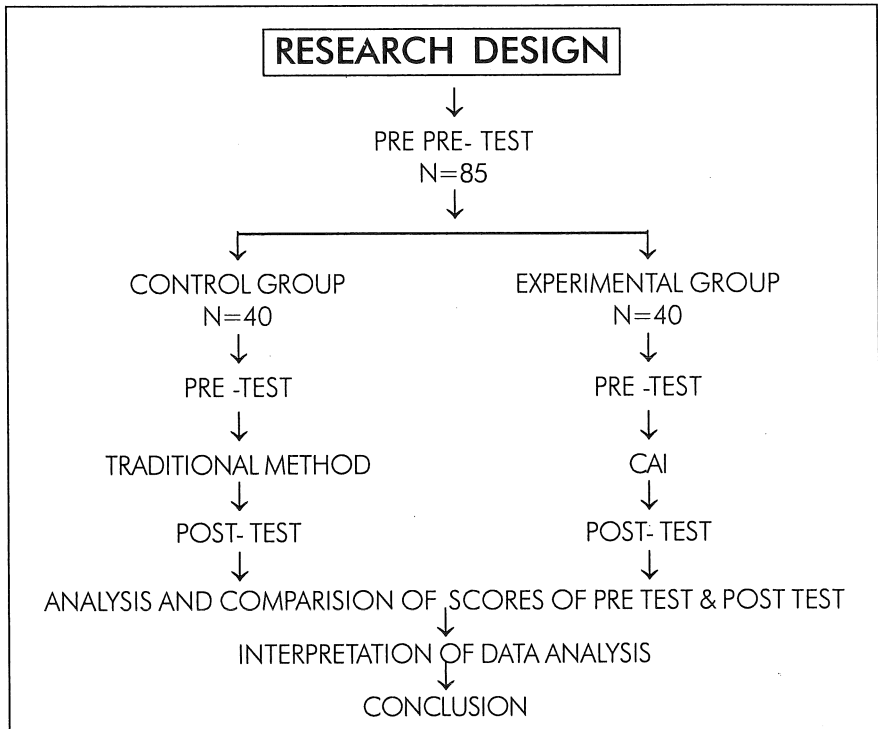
RESEARCH DESIGN

PRE PRE- TEST
N=85

CONTROL GROUP
N=40

PRE -TEST

TRADITIONAL METHOD

POST- TEST

EXPERIMENTAL GROUP
N=40

PRE -TEST

CAI

POST- TEST

ANALYSIS AND COMPARISION OF SCORES OF PRE TEST & POST TEST

INTERPRETATION OF DATA ANALYSIS

CONCLUSION